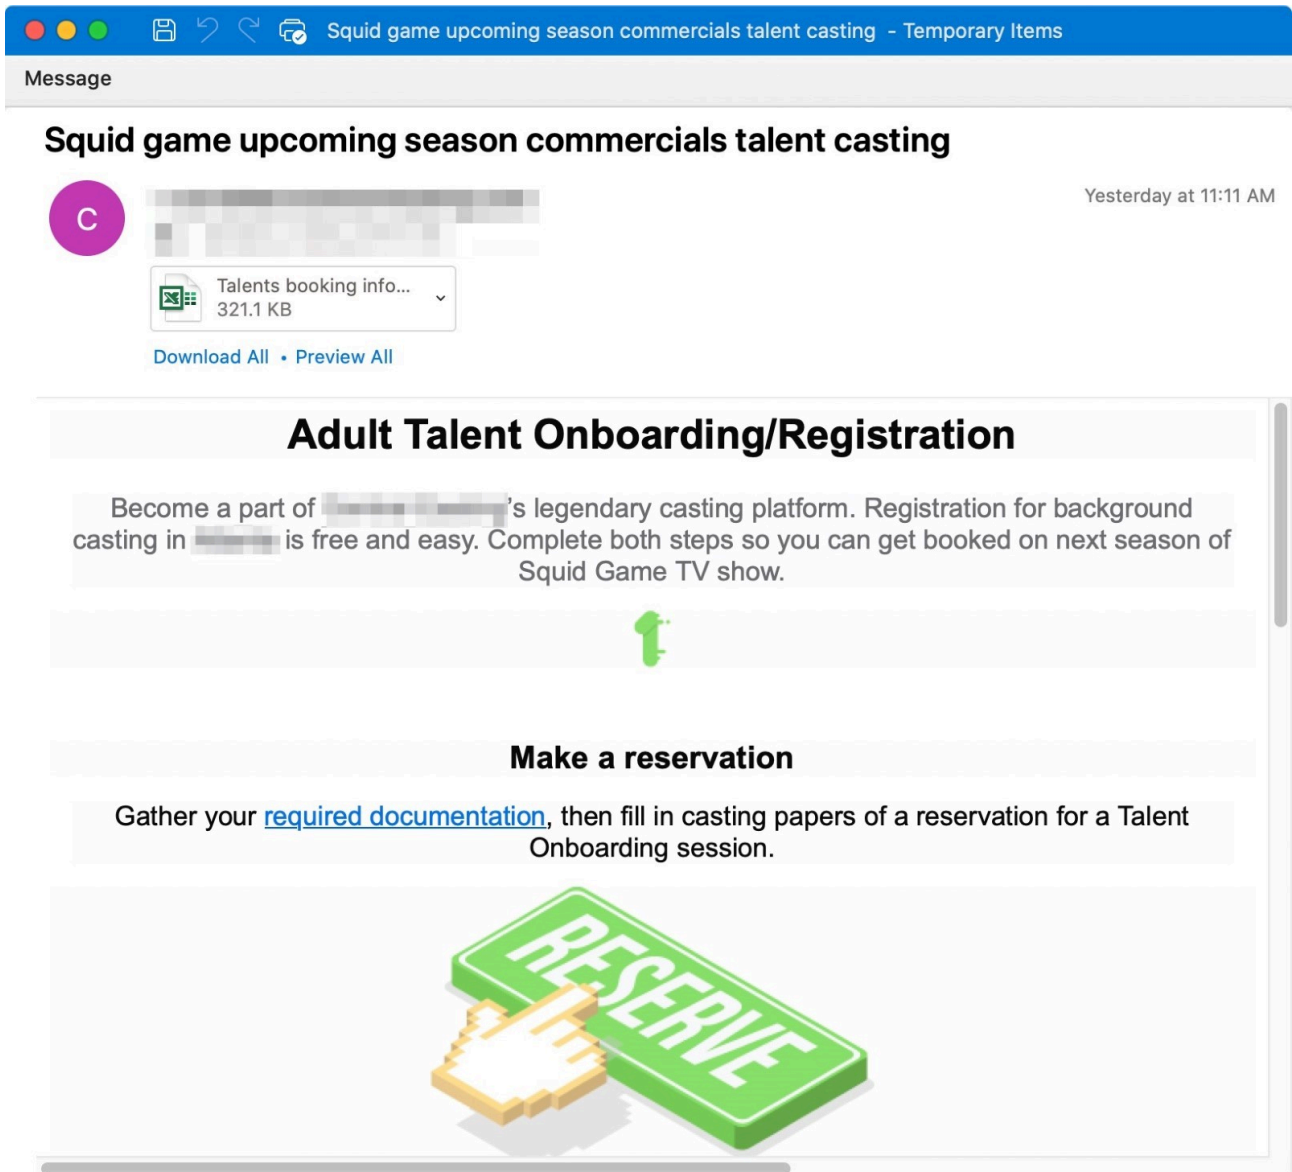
Squid game upcoming season commercials talent casting - Temporary Items

Message

Squid game upcoming season commercials talent casting

C

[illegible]

Yesterday at 11:11 AM

Talents booking info...
321.1 KB

Download All • Preview All

Adult Talent Onboarding/Registration

Become a part of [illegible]'s legendary casting platform. Registration for background casting in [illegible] is free and easy. Complete both steps so you can get booked on next season of Squid Game TV show.

1

Make a reservation

Gather your required documentation, then fill in casting papers of a reservation for a Talent Onboarding session.

RESERVE